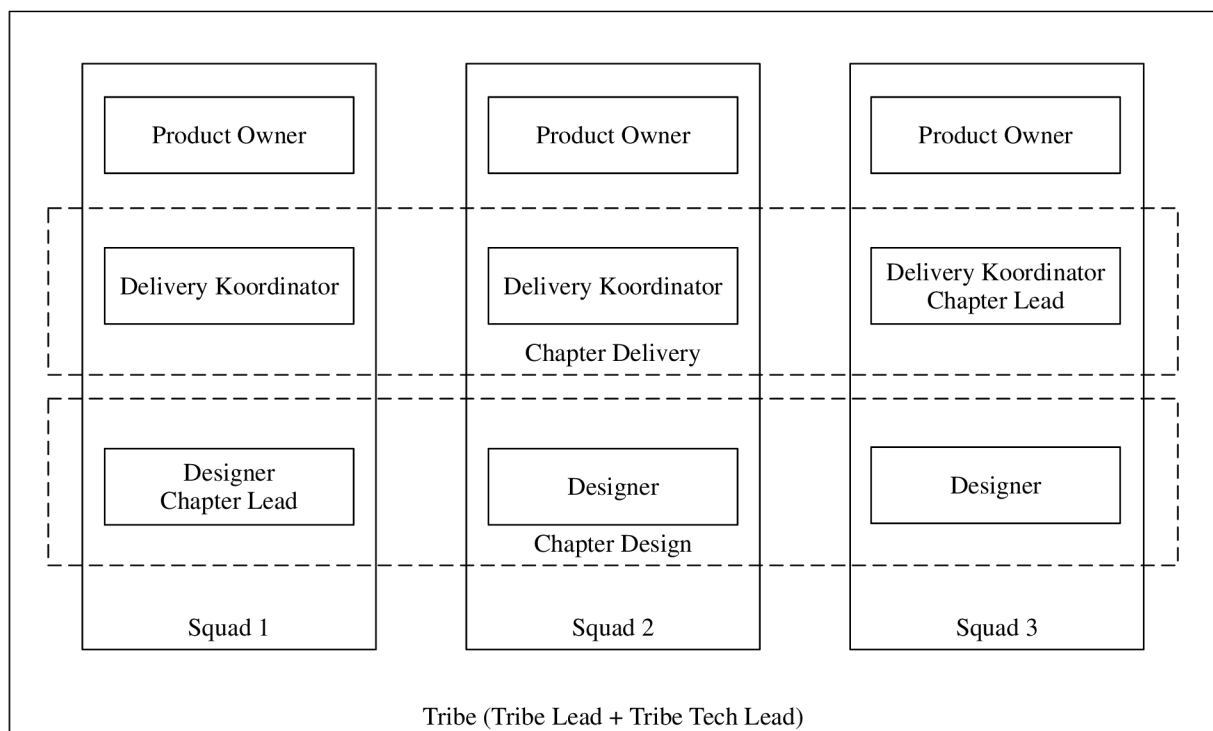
Product Owner

Product Owner

Product Owner

Delivery Koordinator

Delivery Koordinator

Delivery Koordinator
Chapter Lead

Chapter Delivery

Designer
Chapter Lead

Designer

Designer

Chapter Design

Squad 1

Squad 2

Squad 3

Tribe (Tribe Lead + Tribe Tech Lead)